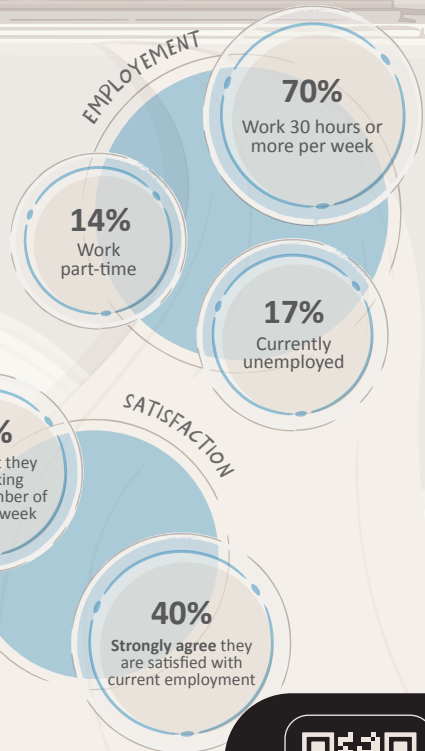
EMPLOYEMENT

70%
Work 30 hours or more per week

14%
Work part-time

17%
Currently unemployed

SATISFACTION

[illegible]%
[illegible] they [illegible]king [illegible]mber of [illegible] week

40%
**Strongly agree** they are satisfied with current employment